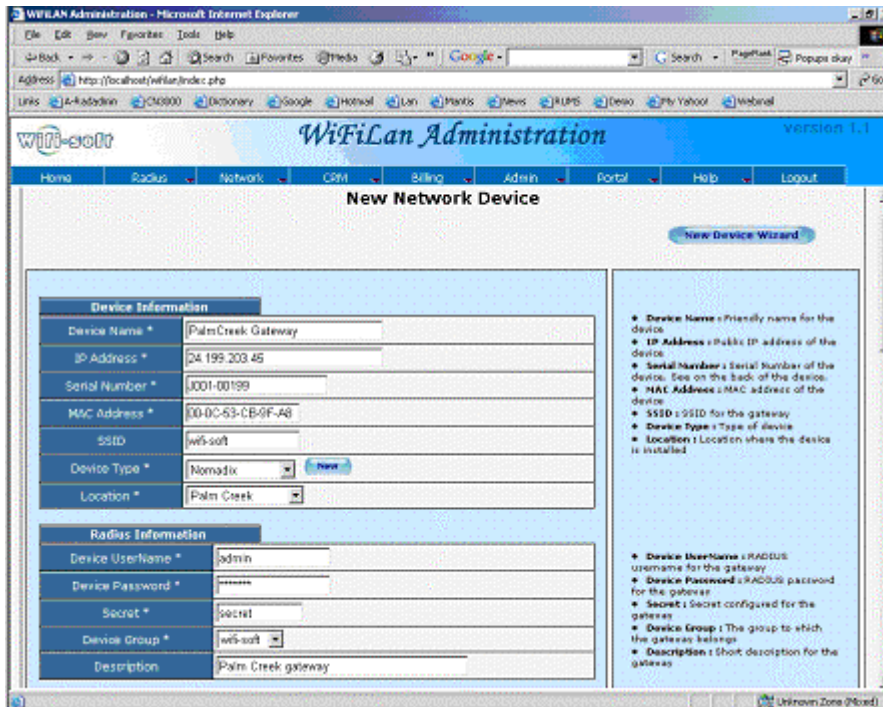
WiFiLAN Administration - Microsoft Internet Explorer

File Edit View Favorites Tools Help

Back Search Favorites Media Google Search PageRank Popups okay

Address http://localhost/wifilan/index.php

Links A-Radadmin CN3000 Dictionary Google Hotmail Lan Mantis News RUMS Demo My Yahoo! Webmail

wifi-soft WiFiLan Administration Version 1.1

Home Radius Network CRM Billing Admin Portal Help Logout

New Network Device

New Device Wizard

Device Information

| Device Name * | PalmCreek Gateway |
|---|---|
| IP Address * | 24.199.203.45 |
| Serial Number * | J001-00199 |
| MAC Address * | 00-0C-53-CB-9F-A8 |
| SSID | wifi-soft |
| Device Type * | Nomadix New |
| Location * | Palm Creek |

Radius Information

| Device UserName * | admin |
|---|---|
| Device Password * | ******** |
| Secret * | secret |
| Device Group * | wifi-soft |
| Description | Palm Creek gateway |

• Device Name : Friendly name for the device
• IP Address : Public IP address of the device
• Serial Number : Serial Number of the device. See on the back of the device.
• MAC Address : MAC address of the device
• SSID : SSID for the gateway
• Device Type : Type of device
• Location : Location where the device is installed

• Device UserName : RADIUS username for the gateway
• Device Password : RADIUS password for the gateway
• Secret : Secret configured for the gateway
• Device Group : The group to which the gateway belongs
• Description : Short desciption for the gateway

Unknown Zone (Mixed)